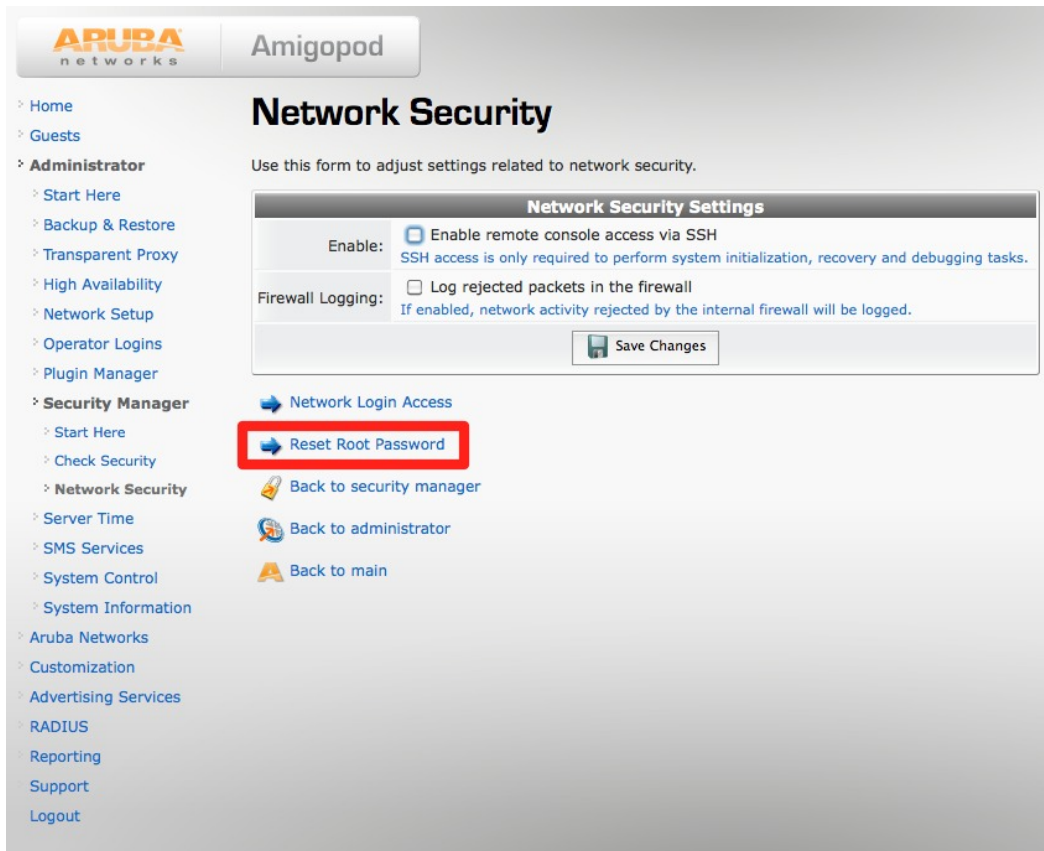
ARUBA networks

Amigopod

Home
Guests
Administrator
Start Here
Backup & Restore
Transparent Proxy
High Availability
Network Setup
Operator Logins
Plugin Manager
Security Manager
Start Here
Check Security
Network Security
Server Time
SMS Services
System Control
System Information
Aruba Networks
Customization
Advertising Services
RADIUS
Reporting
Support
Logout

Network Security

Use this form to adjust settings related to network security.

| Network Security Settings | |
|---|---|
| Enable: | Enable remote console access via SSH<br>SSH access is only required to perform system initialization, recovery and debugging tasks. |
| Firewall Logging: | Log rejected packets in the firewall<br>If enabled, network activity rejected by the internal firewall will be logged. |
| | Save Changes |

Network Login Access
Reset Root Password
Back to security manager
Back to administrator
Back to main